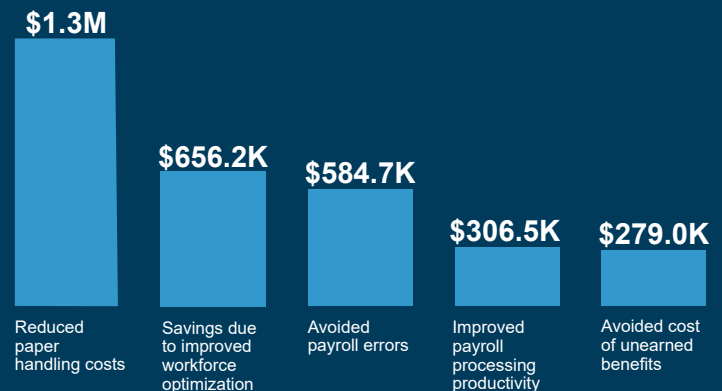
$1.3M

$656.2K

$584.7K

$306.5K

$279.0K

Reduced paper handling costs

Savings due to improved workforce optimization

Avoided payroll errors

Improved payroll processing productivity

Avoided cost of unearned benefits